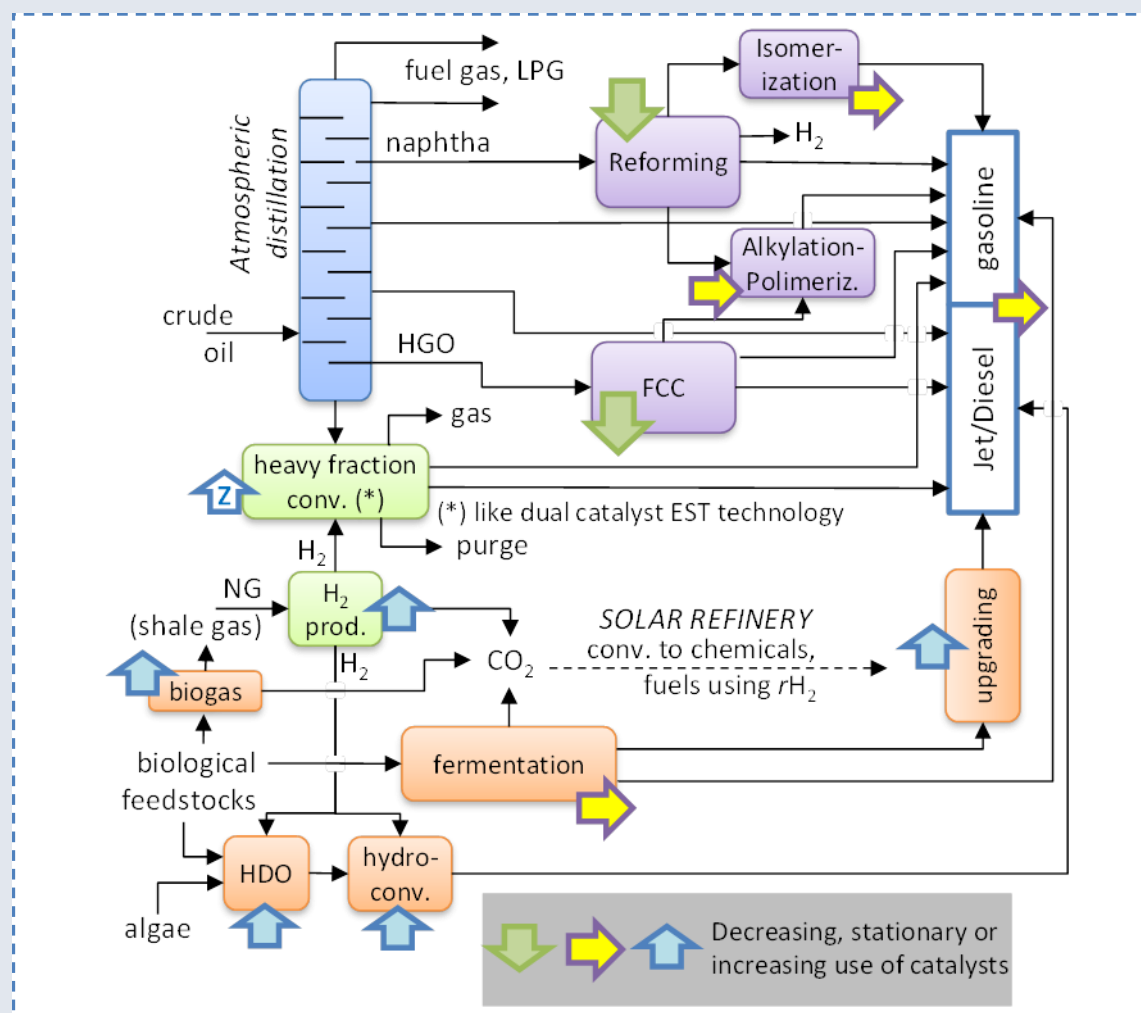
fuel gas, LPG

Isomerization

naphtha

Reforming

$H_2$

Atmospheric distillation

gasoline

Alkylation-Polimeriz.

crude oil

HGO

FCC

Jet/Diesel

gas

heavy fraction conv. (*)

Z

(*) like dual catalyst EST technology

$H_2$

purge

NG

$H_2$ prod.

(shale gas)

SOLAR REFINERY conv. to chemicals, fuels using $rH_2$

$H_2$

$CO_2$

biogas

upgrading

biological feedstocks

fermentation

HDO

hydro-conv.

algae

Decreasing, stationary or increasing use of catalysts